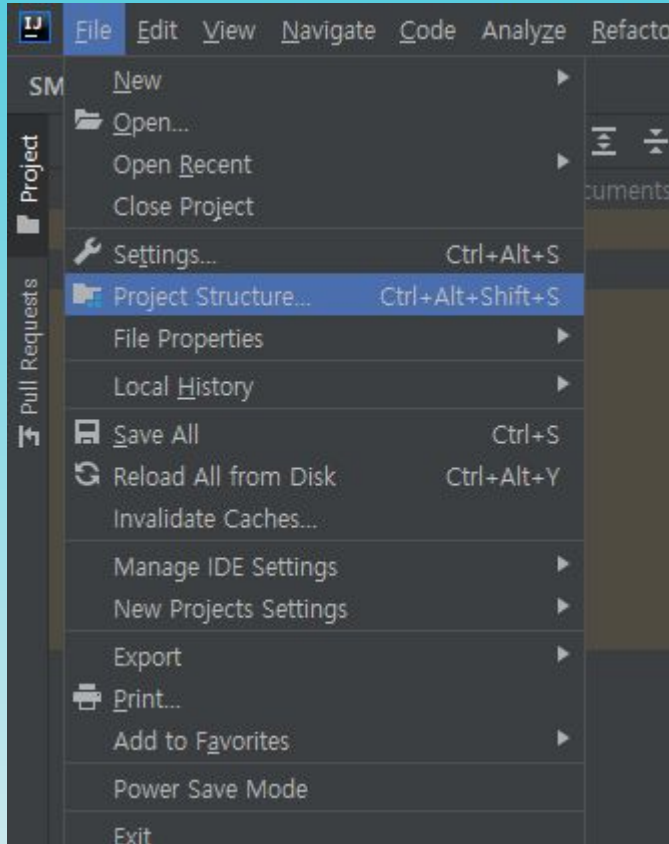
IJ File Edit View Navigate Code Analyze Refacto

SM

Project

Pull Requests

cuments

New
Open...
Open Recent
Close Project
Settings... Ctrl+Alt+S
Project Structure... Ctrl+Alt+Shift+S
File Properties
Local History
Save All Ctrl+S
Reload All from Disk Ctrl+Alt+Y
Invalidate Caches...
Manage IDE Settings
New Projects Settings
Export
Print...
Add to Favorites
Power Save Mode
Exit